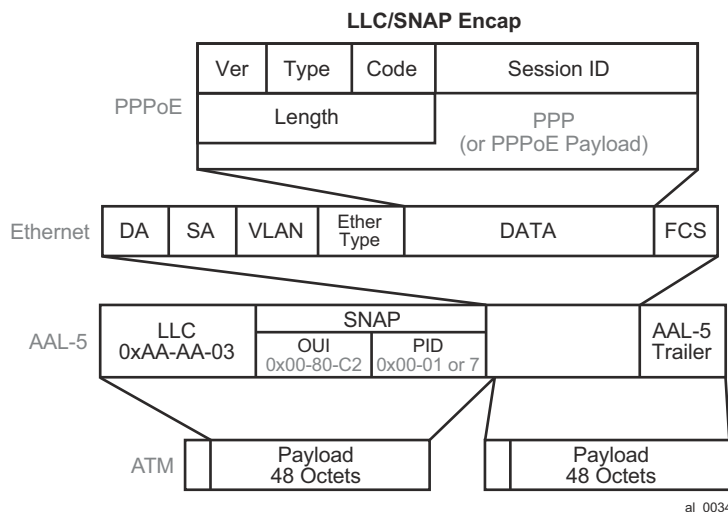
LLC/SNAP Encap

PPPoE

| Ver | Type | Code | Session ID |
|---|---|---|---|
| Length | | | PPP (or PPPoE Payload) |

Ethernet

| DA | SA | VLAN | Ether Type | DATA | FCS |
|---|---|---|---|---|---|

AAL-5

| LLC 0xAA-AA-03 | SNAP: OUI 0x00-80-C2 | SNAP: PID 0x00-01 or 7 | | AAL-5 Trailer |
|---|---|---|---|---|

ATM

Payload 48 Octets

Payload 48 Octets

al_0034